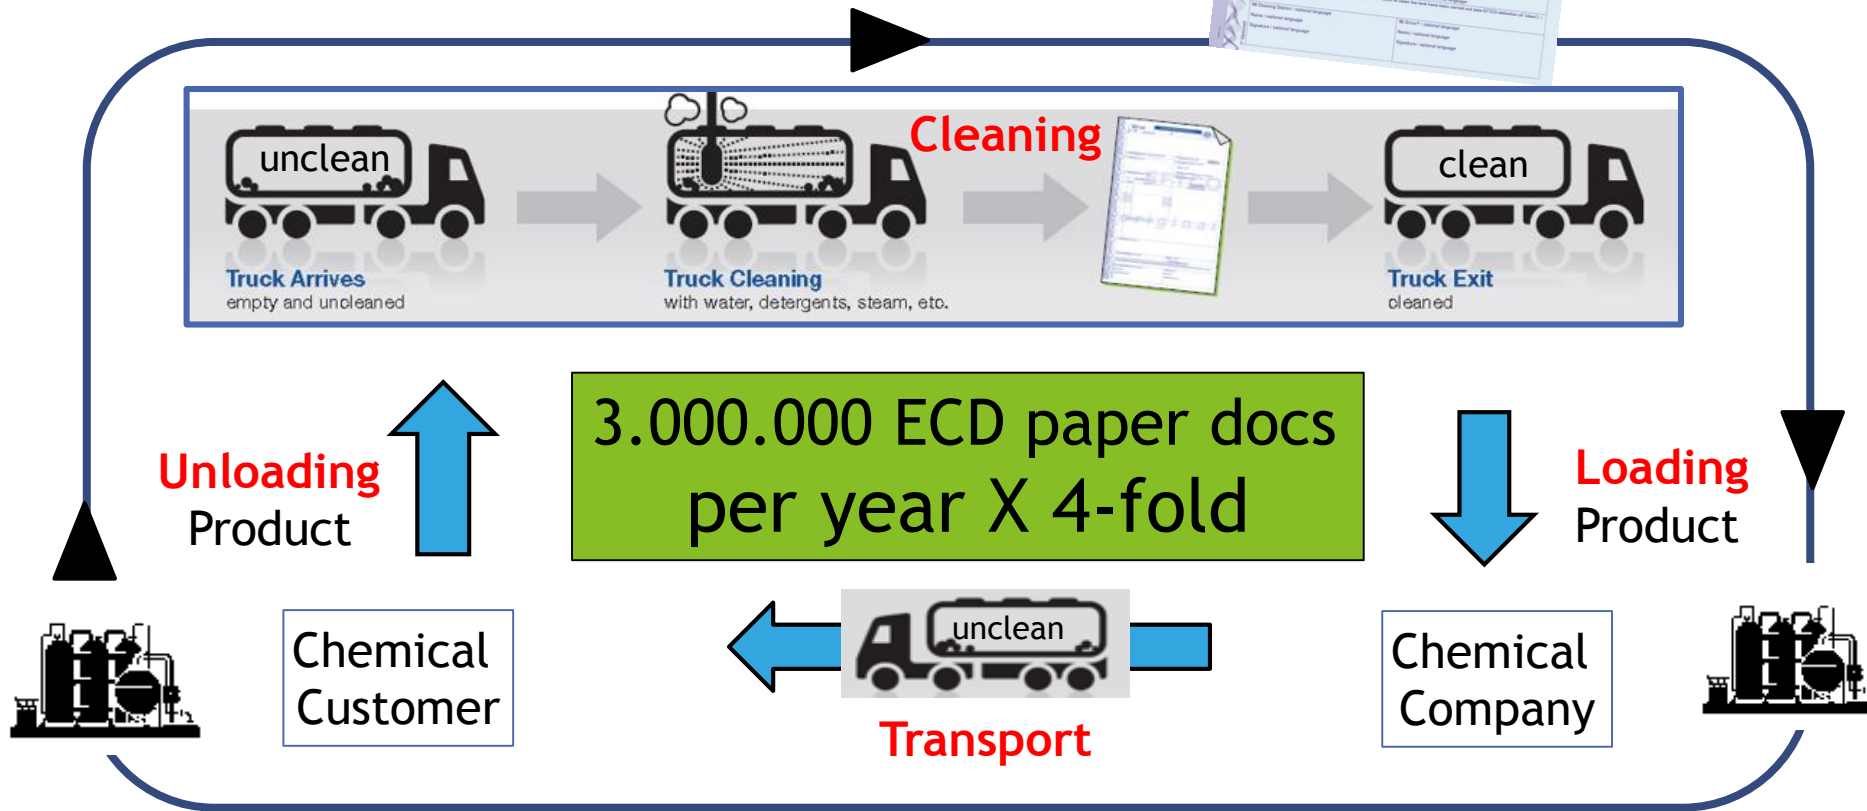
unclean

Truck Arrives
empty and uncleaned

Truck Cleaning
with water, detergents, steam, etc.

Cleaning

clean

Truck Exit
cleaned

Unloading
Product

3.000.000 ECD paper docs per year X 4-fold

Loading
Product

Chemical Customer

unclean

Transport

Chemical Company